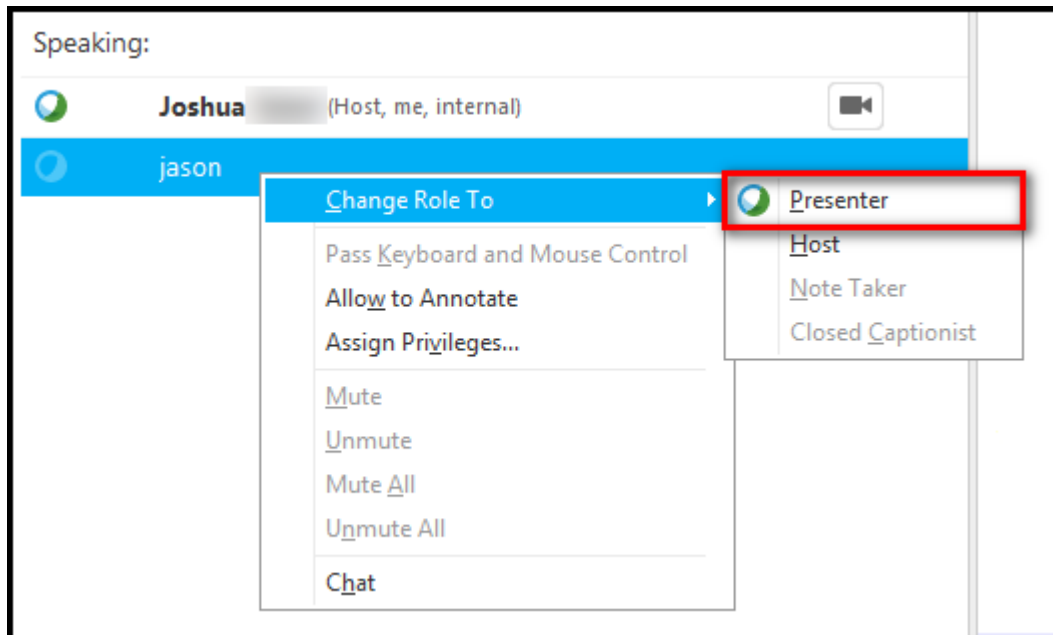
Speaking:

Joshua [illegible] (Host, me, internal)

jason

Change Role To

Pass Keyboard and Mouse Control

Allow to Annotate

Assign Privileges...

Mute

Unmute

Mute All

Unmute All

Chat

Presenter

Host

Note Taker

Closed Captionist